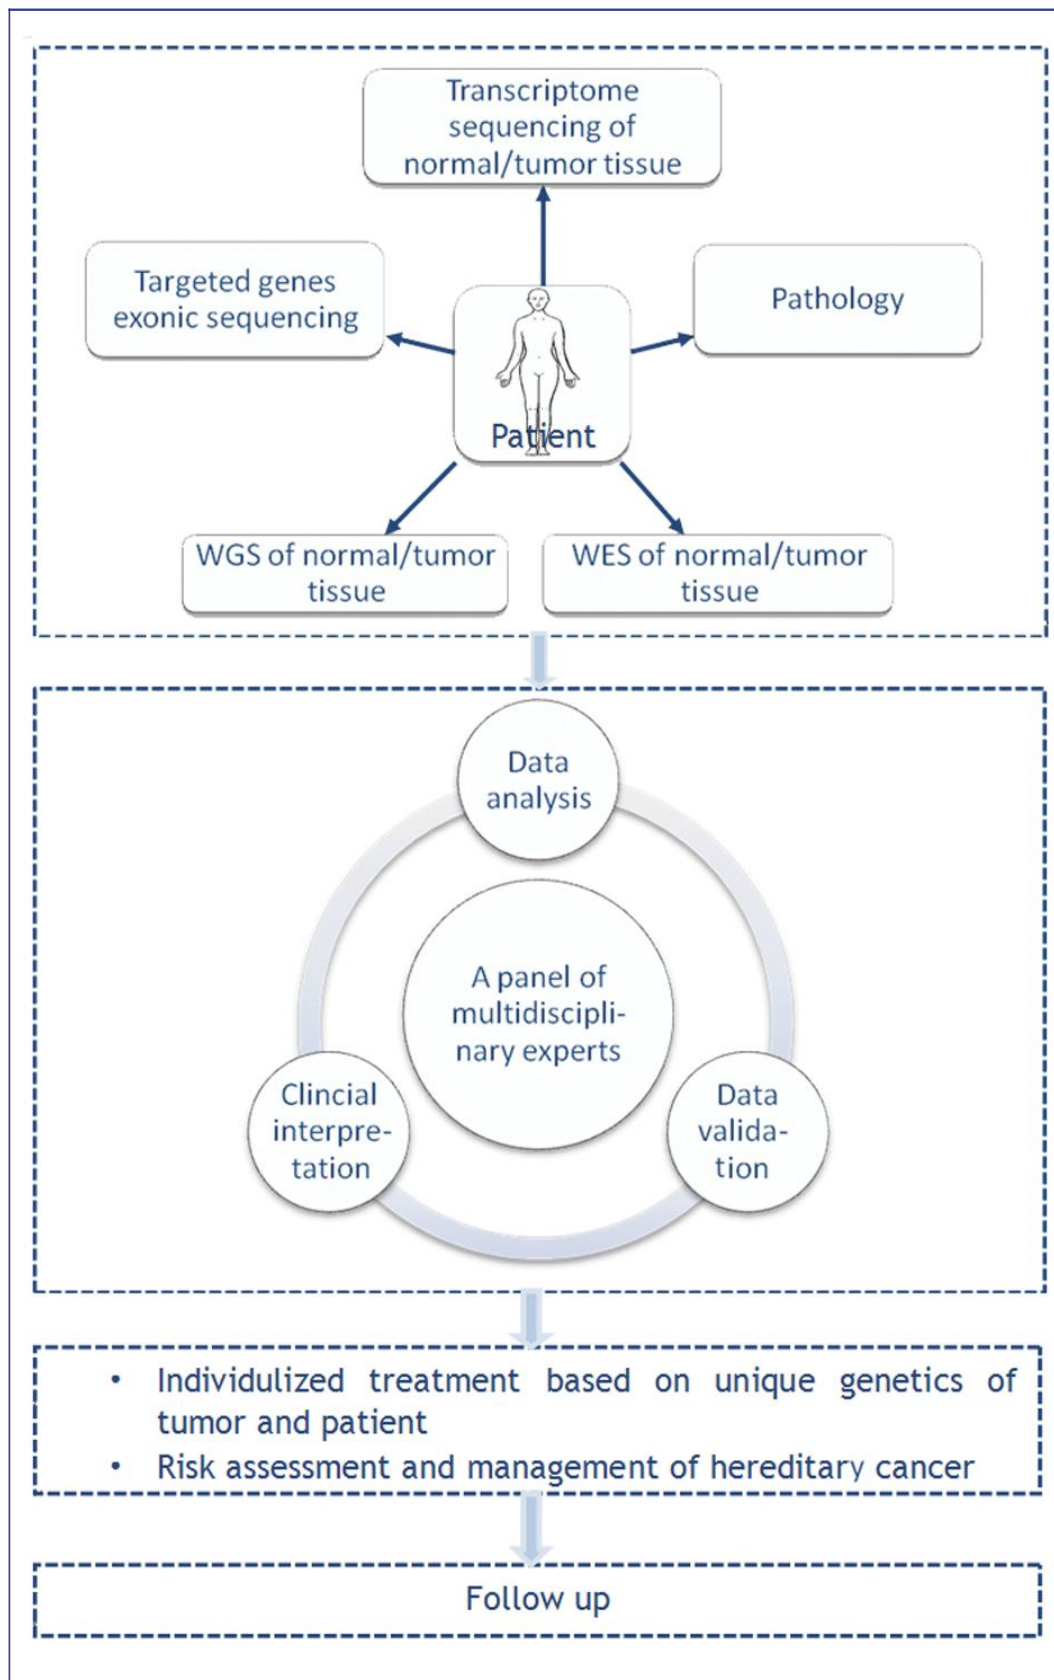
Transcriptome sequencing of normal/tumor tissue

Targeted genes exonic sequencing

Pathology

Patient

WGS of normal/tumor tissue

WES of normal/tumor tissue

Data analysis

A panel of multidisciplinary experts

Clincial interpretation

Data validation

• Individulized treatment based on unique genetics of tumor and patient
• Risk assessment and management of hereditary cancer

Follow up